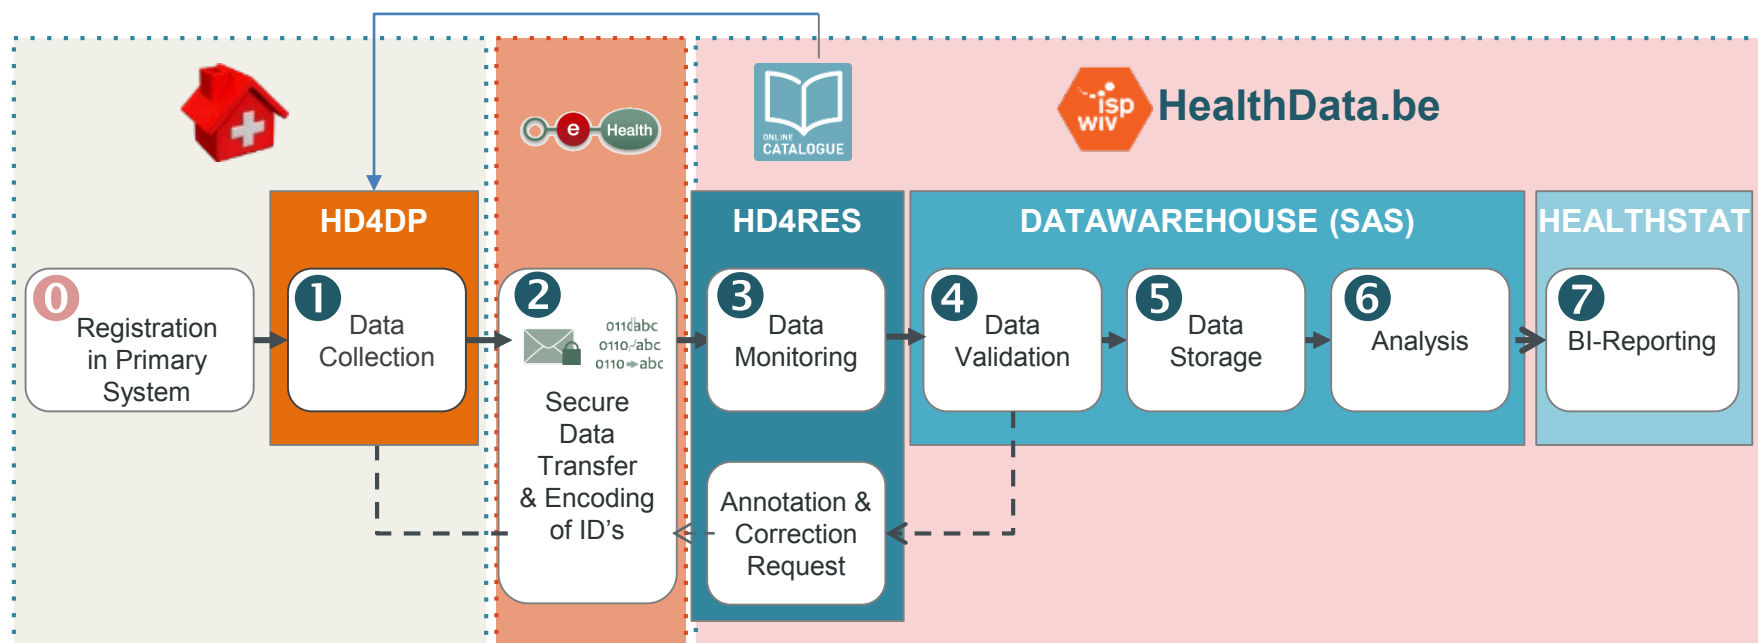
e Health

ONLINE CATALOGUE

isp wiv HealthData.be

HD4DP

HD4RES

DATAWAREHOUSE (SAS)

HEALTHSTAT

0 Registration in Primary System

1 Data Collection

2 0110abc 0110abc 0110abc Secure Data Transfer & Encoding of ID's

3 Data Monitoring

4 Data Validation

5 Data Storage

6 Analysis

7 BI-Reporting

Annotation & Correction Request